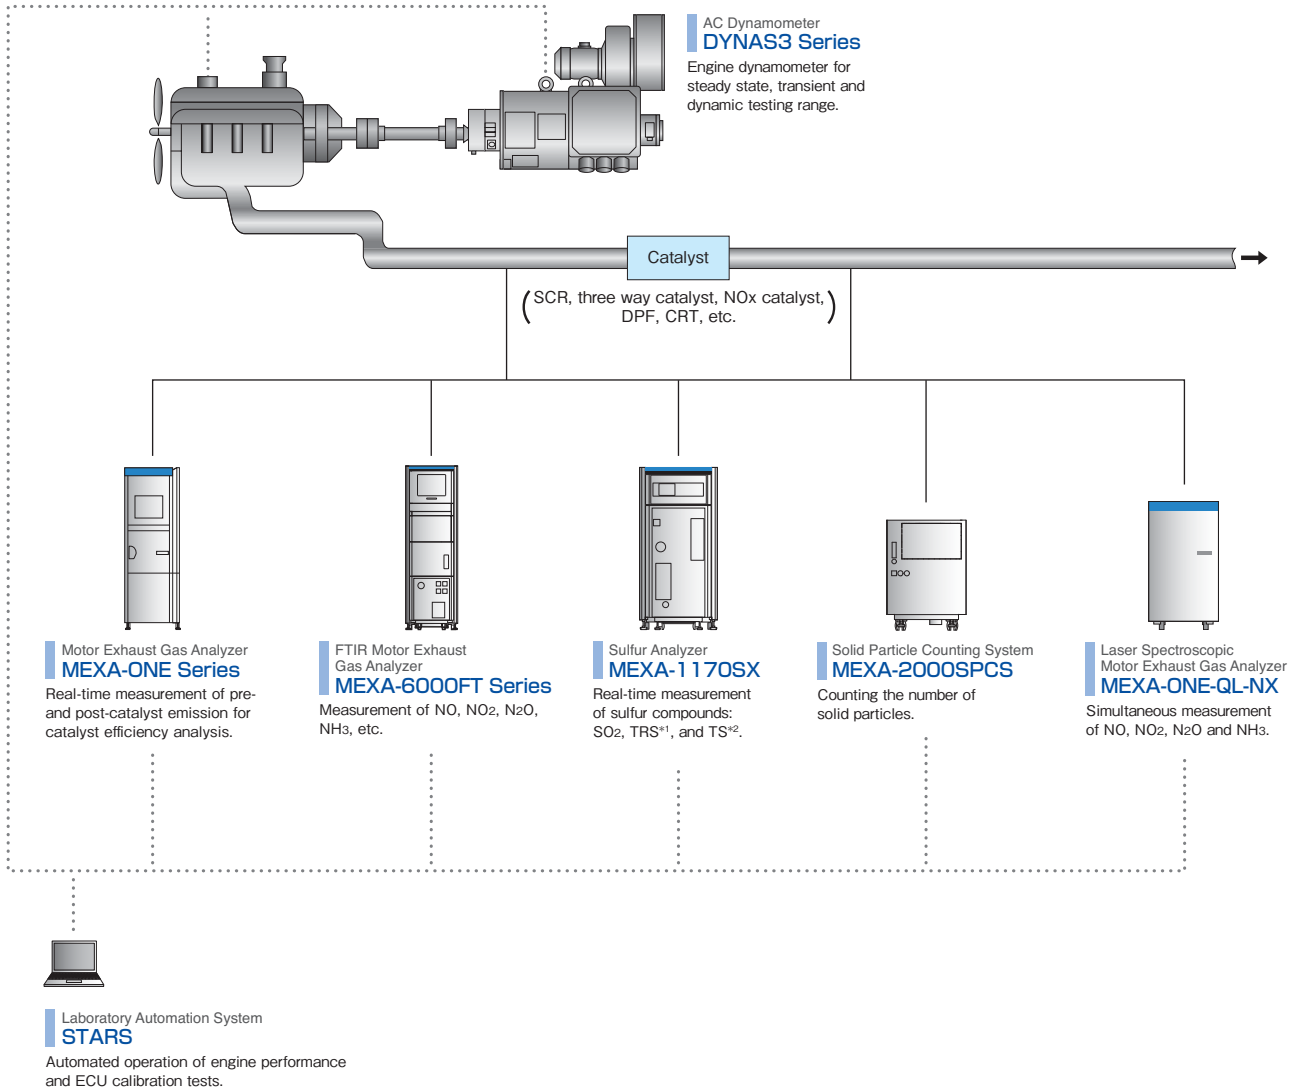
AC Dynamometer
DYNAS3 Series
Engine dynamometer for steady state, transient and dynamic testing range.

Catalyst

(SCR, three way catalyst, NOx catalyst, DPF, CRT, etc.)

Motor Exhaust Gas Analyzer
MEXA-ONE Series
Real-time measurement of pre- and post-catalyst emission for catalyst efficiency analysis.

FTIR Motor Exhaust Gas Analyzer
MEXA-6000FT Series
Measurement of NO, $NO_2$, $N_2O$, $NH_3$, etc.

Sulfur Analyzer
MEXA-1170SX
Real-time measurement of sulfur compounds: $SO_2$, TRS$^{*1}$, and TS$^{*2}$.

Solid Particle Counting System
MEXA-2000SPCS
Counting the number of solid particles.

Laser Spectroscopic Motor Exhaust Gas Analyzer
MEXA-ONE-QL-NX
Simultaneous measurement of NO, $NO_2$, $N_2O$ and $NH_3$.

Laboratory Automation System
STARS
Automated operation of engine performance and ECU calibration tests.